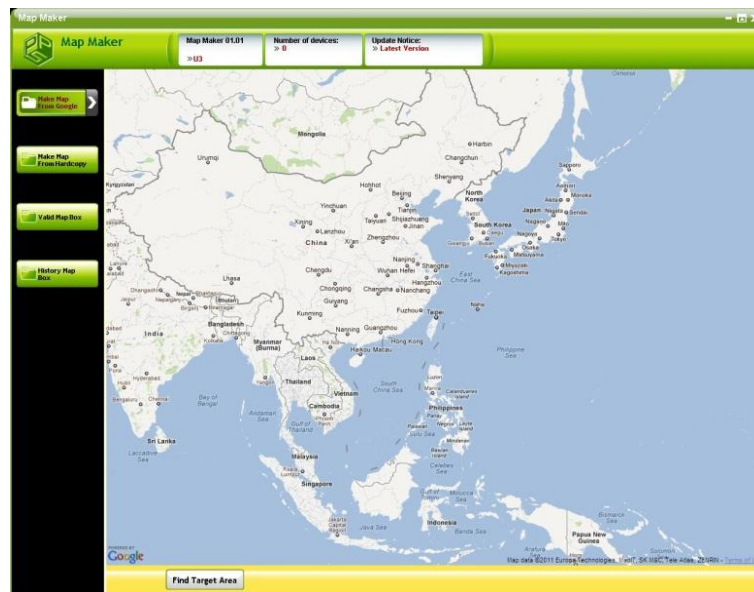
Map Maker

Map Maker

Map Maker 01.01
»U3

Number of devices:
» 0

Update Notice:
» Latest Version

Make Map From Google

Make Map From Hardcopy

Valid Map Box

History Map Box

Okhotsk
Mongolia
Harbin
Urumqi
Changchun
Sapporo
Shenyang
Hohhot
Beijing
North Korea
Aomori
Akita
Morioka
Kyrgyzstan
Yinchuan
Tianjin
Shijiazhuang
Taiyuan
Japan
Niigata
Sendai
Xining
Jinan
Seoul
South Korea
Nagano
Mito
Lanzhou
Daegu
Nagoya
Tokyo
China
Xi'an
Zhengzhou
Gwangju
Busan
Osaka
Fukuoka
Matsuyama
Nanjing
Shanghai
Miyazaki
Kagoshima
Chengdu
Wuhan
Hefei
East China Sea
Hangzhou
Lhasa
Chongqing
Changsha
Nanchang
Guiyang
Fuzhou
Taipei
Naha
Nepal
Bhutan
Kunming
Bangladesh
Nanning
Guangzhou
India
Hong Kong
Myanmar (Burma)
Haikou
Macau
Laos
Philippine Sea
Hyderabad
Thailand
South China Sea
Bay of Bengal
Vietnam
Philippines
Andaman Sea
Cambodia
Gulf of Thailand
Sulu Sea
Sri Lanka
Laccadive Sea
Malaysia
Celebes Sea
Kuala Lumpur
Singapore
Indonesia
Java Sea
Banda Sea
Papua New Guinea
Bismarck Sea
Solomon

Google
Map data ©2011 Europa Technologies, Tele Atlas, ZENRIN - Terms of

Find Target Area